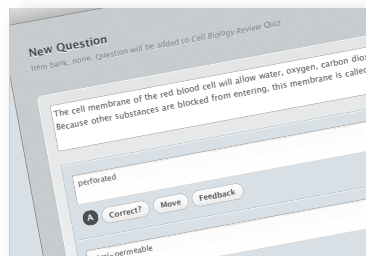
New Question

Item bank: none. Question will be added to Cell Biology Review Quiz

The cell membrane of the red blood cell will allow water, oxygen, carbon dio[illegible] Because other substances are blocked from entering, this membrane is calle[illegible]

perforated

A Correct? Move Feedback

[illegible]-permeable